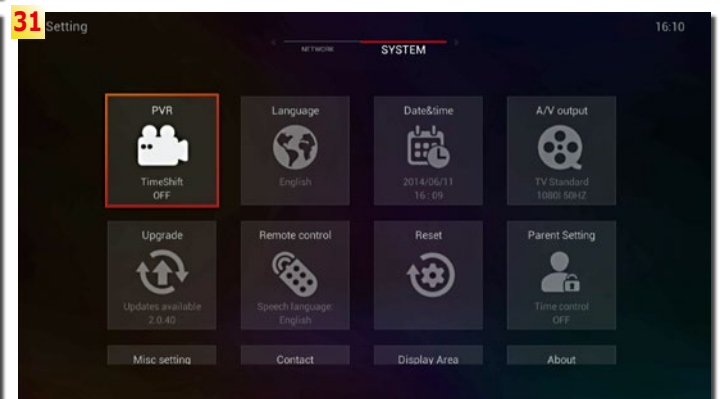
31 Setting

16:10

NETWORK SYSTEM

PVR
TimeShift
OFF

Language
English

Date&time
2014/06/11
16 : 09

A/V output
TV Standard
1080I 50HZ

Upgrade
Updates available
2.0.40

Remote control
Speech language:
English

Reset

Parent Setting
Time control
OFF

Misc setting

Contact

Display Area

About